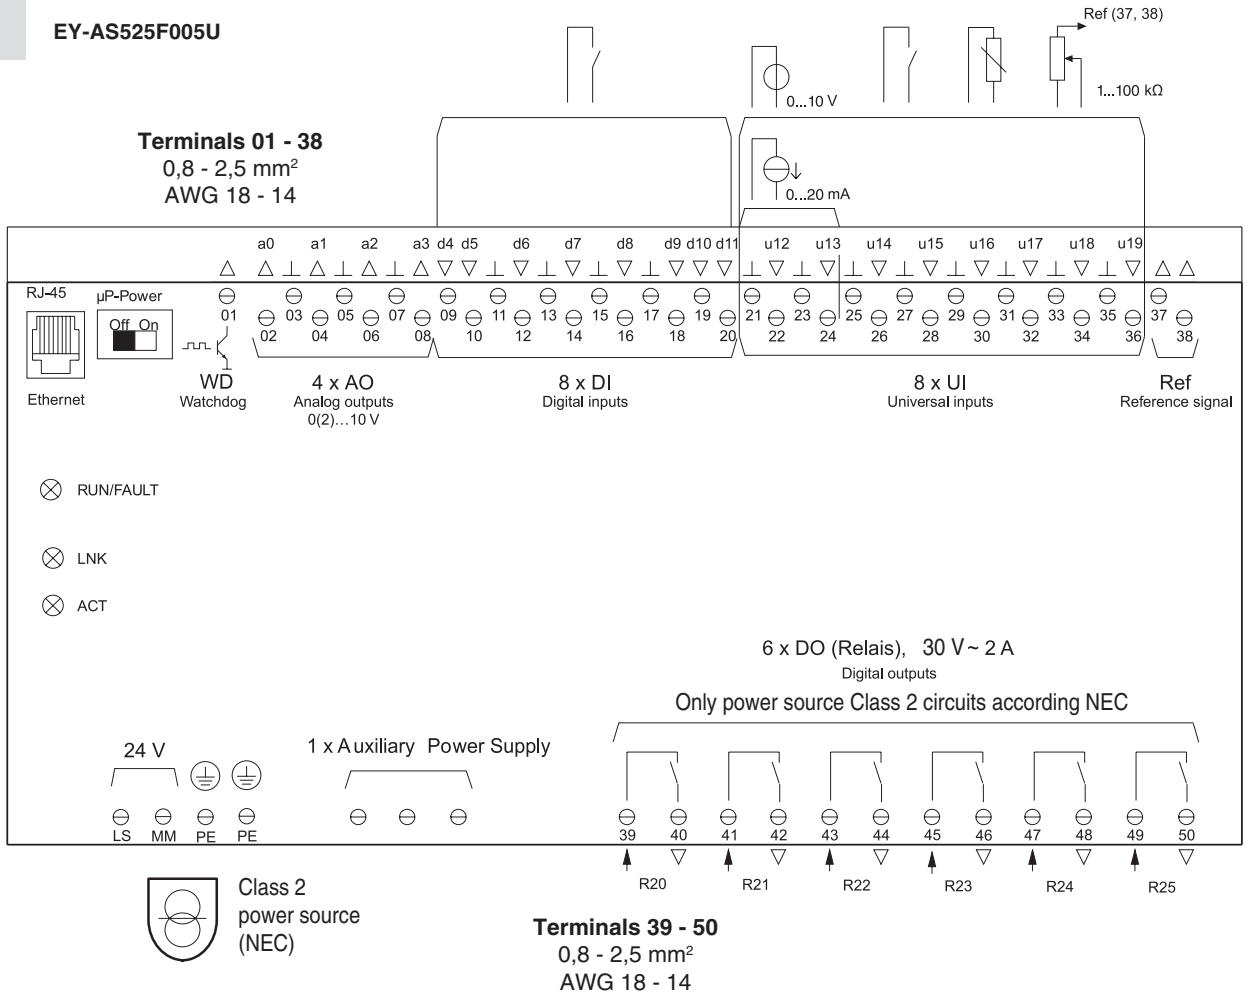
EY-AS525F005U

Ref (37, 38)

0...10 V

1...100 kΩ

0...20 mA

Terminals 01 - 38
0,8 - 2,5 mm$^2$
AWG 18 - 14

a0 a1 a2 a3 d4 d5 d6 d7 d8 d9 d10 d11 u12 u13 u14 u15 u16 u17 u18 u19

RJ-45

µP-Power

Off On

01 02 03 04 05 06 07 08 09 10 11 12 13 14 15 16 17 18 19 20 21 22 23 24 25 26 27 28 29 30 31 32 33 34 35 36 37 38

Ethernet

WD
Watchdog

4 x AO
Analog outputs
0(2)...10 V

8 x DI
Digital inputs

8 x UI
Universal inputs

Ref
Reference signal

RUN/FAULT

LNK

ACT

6 x DO (Relais), 30 V ~ 2 A
Digital outputs

Only power source Class 2 circuits according NEC

24 V

1 x Auxiliary Power Supply

LS MM PE PE

39 40 41 42 43 44 45 46 47 48 49 50

R20 R21 R22 R23 R24 R25

Class 2
power source
(NEC)

Terminals 39 - 50
0,8 - 2,5 mm$^2$
AWG 18 - 14